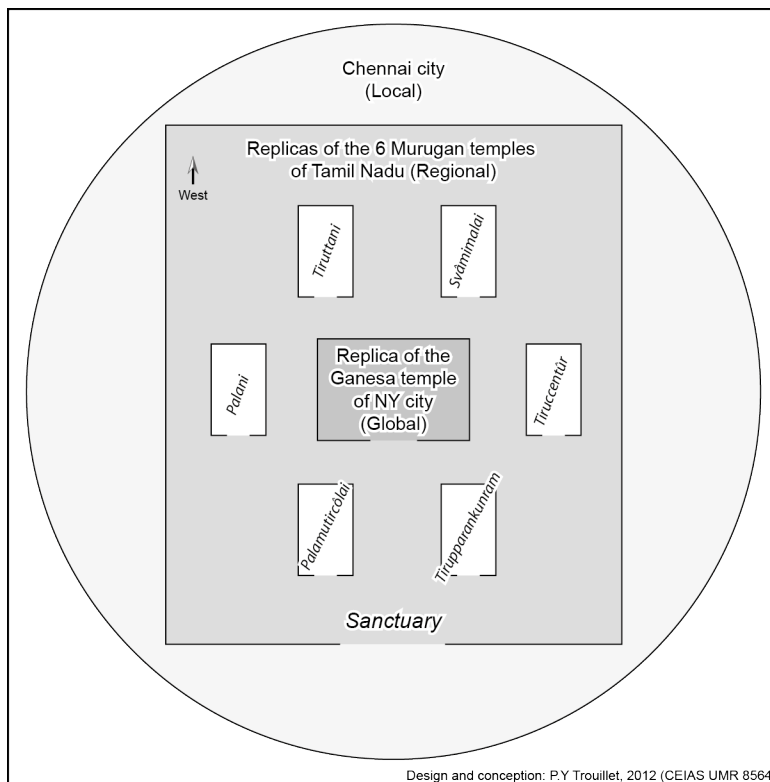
Chennai city
(Local)

Replicas of the 6 Murugan temples
of Tamil Nadu (Regional)

West

Tiruttani

Svāmimalai

Palani

Replica of the
Ganesa temple
of NY city
(Global)

Tiruccentūr

Palamutircōlai

Tirupparankunram

Sanctuary

Design and conception: P.Y Trouillet, 2012 (CEIAS UMR 8564